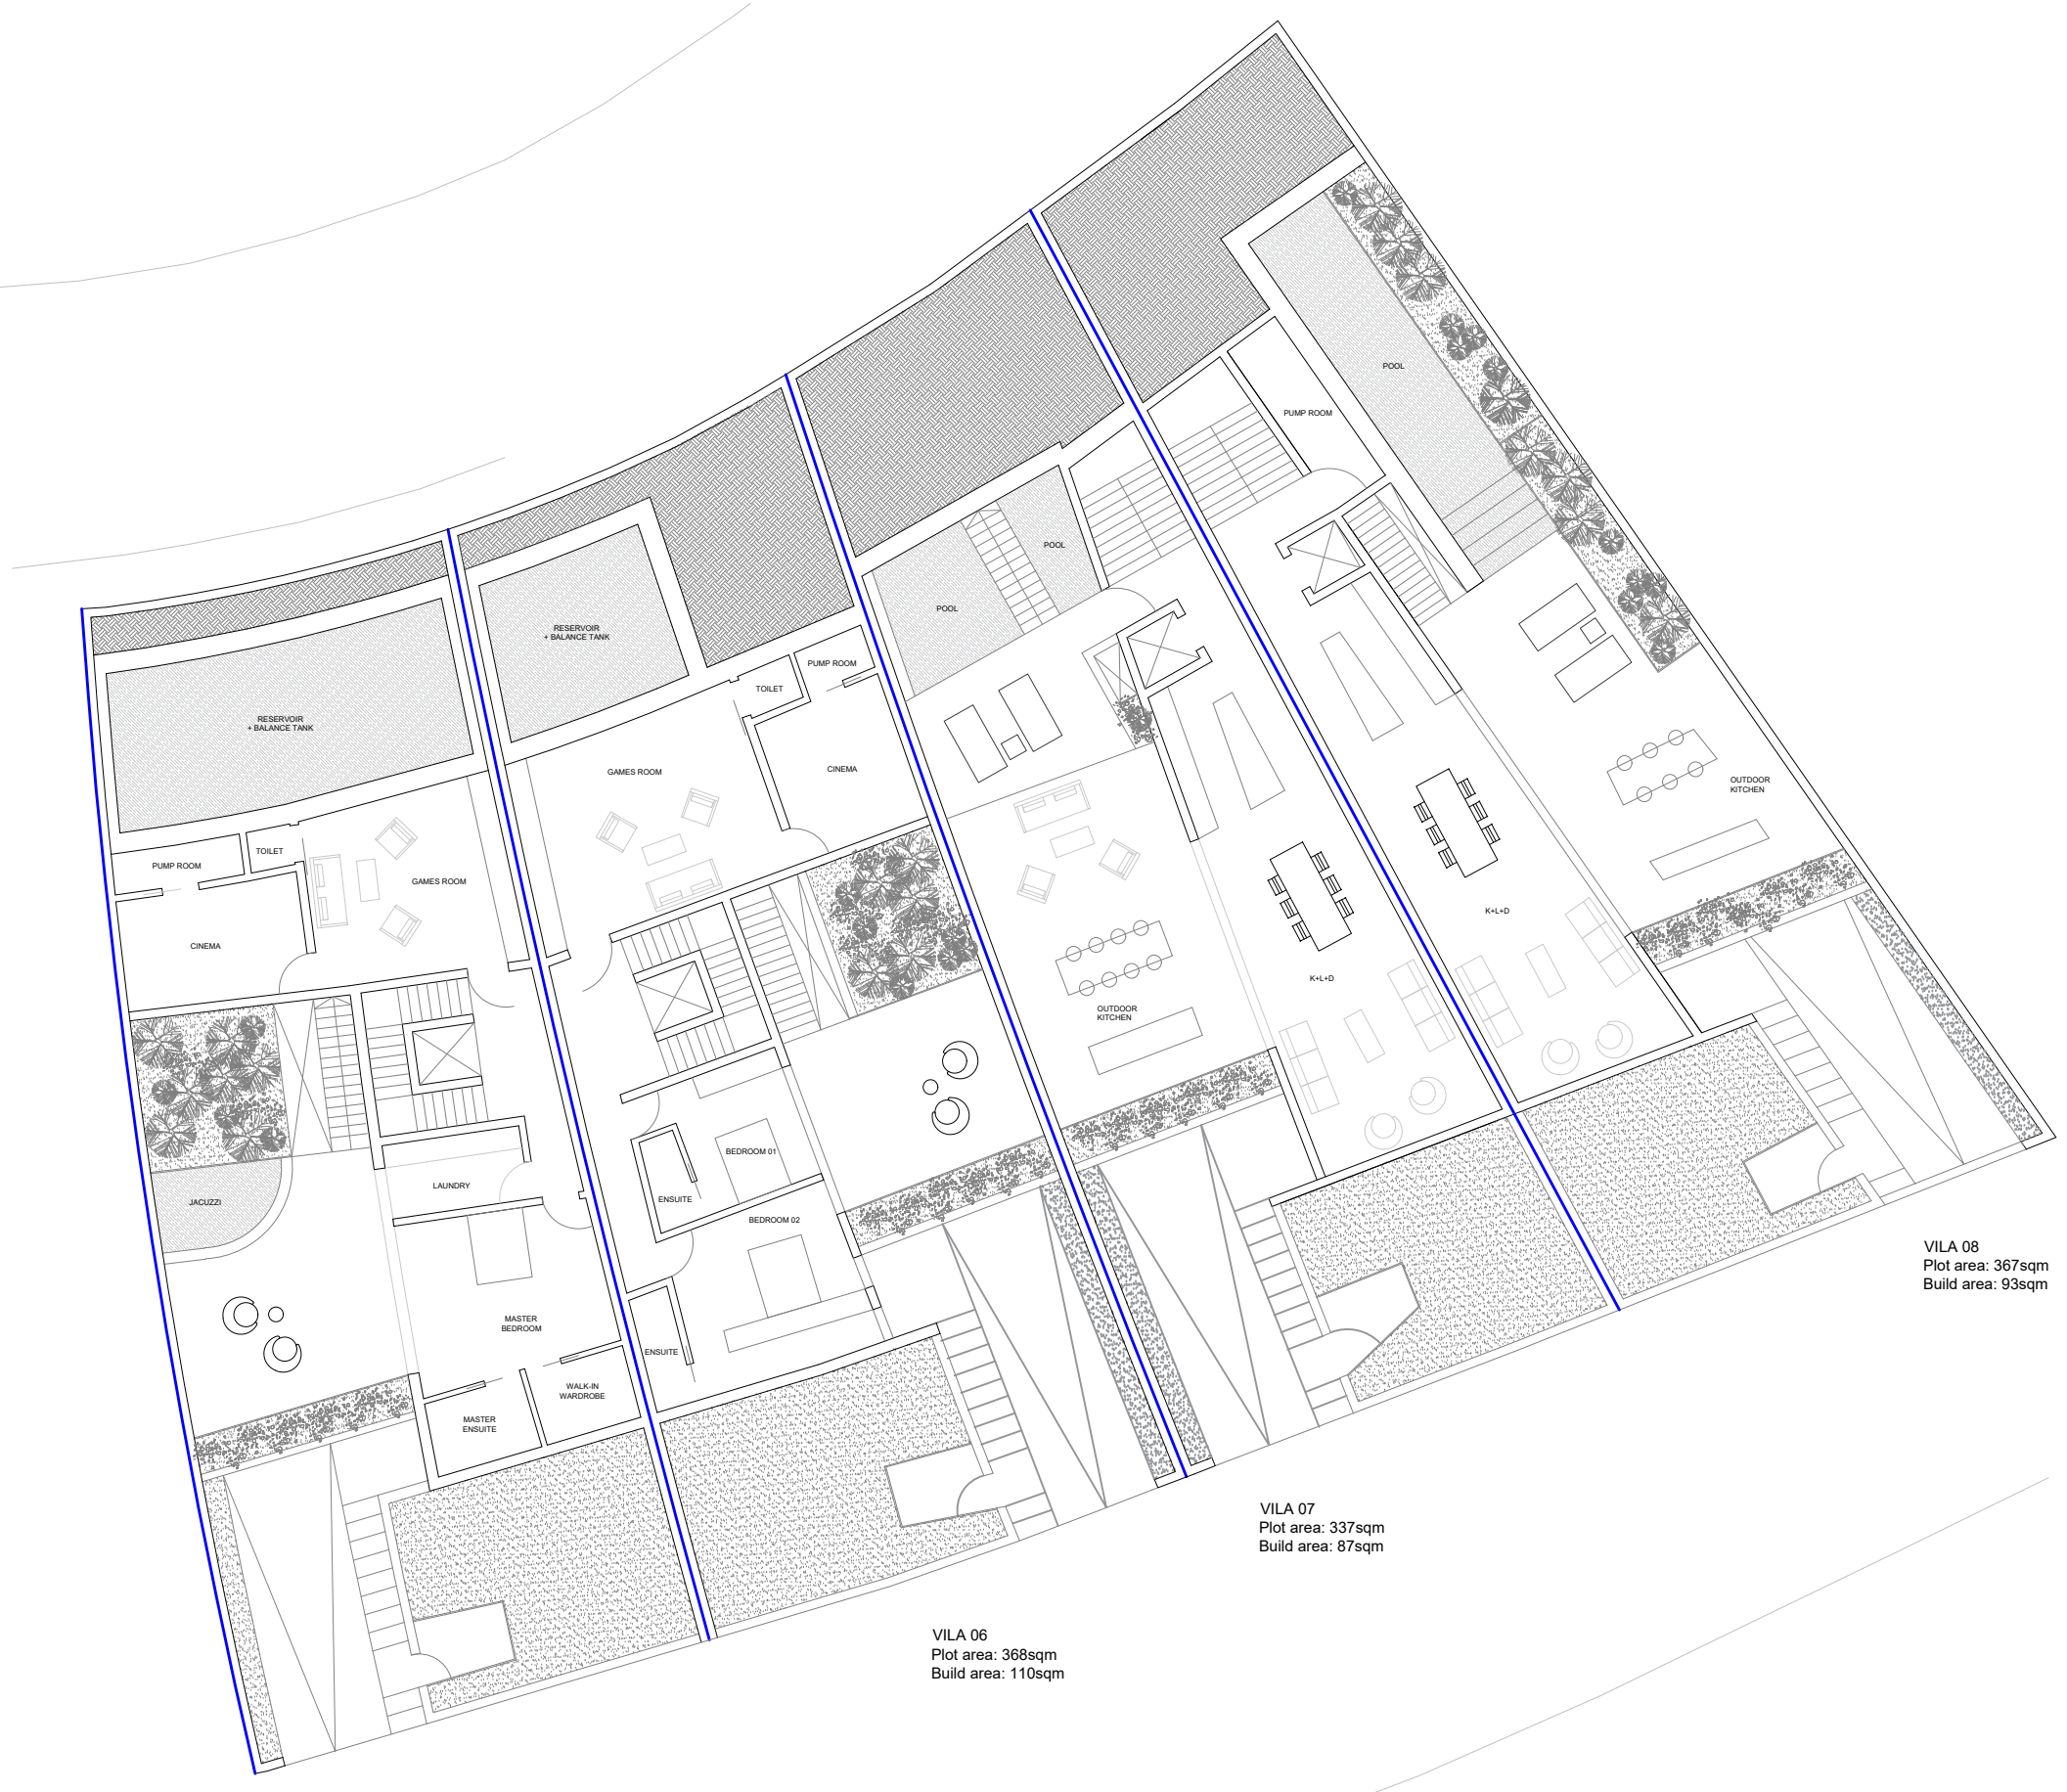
POOL
PUMP ROOM
POOL
POOL
RESERVOIR
+ BALANCE TANK
PUMP ROOM
TOILET
RESERVOIR
+ BALANCE TANK
GAMES ROOM
CINEMA
OUTDOOR
KITCHEN
PUMP ROOM
TOILET
GAMES ROOM
K+L+D
CINEMA
K+L+D
OUTDOOR
KITCHEN
BEDROOM 01
ENSUITE
BEDROOM 02
LAUNDRY
JACUZZI
MASTER
BEDROOM
ENSUITE
WALK-IN
WARDROBE
MASTER
ENSUITE

VILA 08
Plot area: 367sqm
Build area: 93sqm

VILA 07
Plot area: 337sqm
Build area: 87sqm

VILA 06
Plot area: 368sqm
Build area: 110sqm